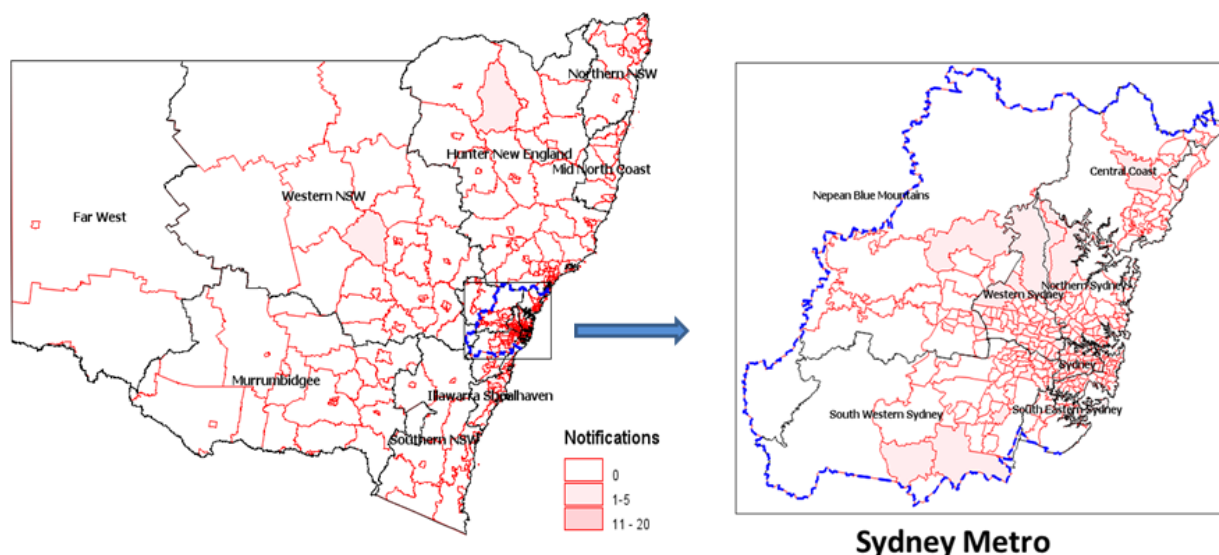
Northern NSW

Hunter New England

Mid North Coast

Western NSW

Far West

Murrumbidgee

Illawarra Shoalhaven

Southern NSW

Notifications

0

1-5

11 - 20

Central Coast

Nepean Blue Mountains

Western Sydney

Northern Sydney

Sydney

South Western Sydney

South Eastern Sydney

Sydney Metro